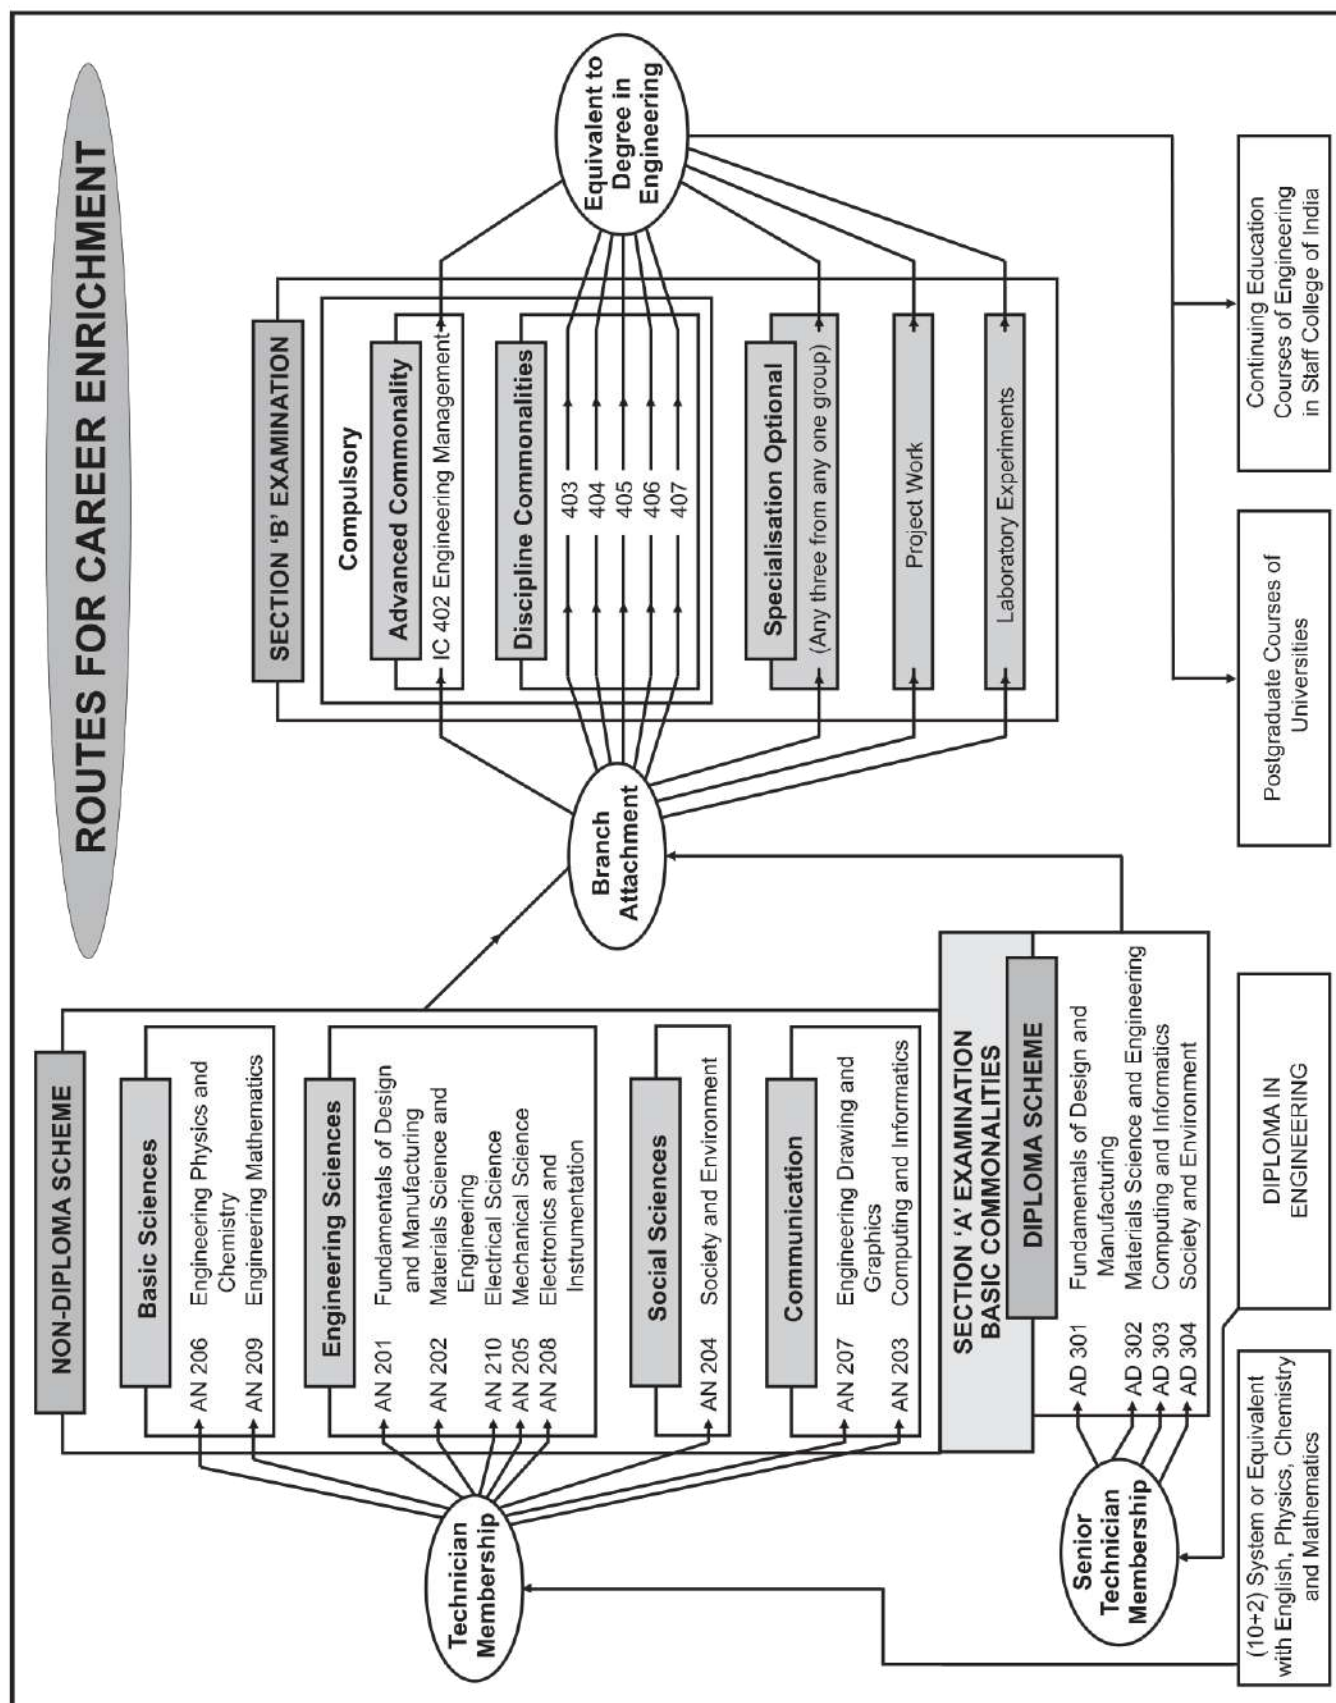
ROUTES FOR CAREER ENRICHMENT

NON-DIPLOMA SCHEME

Basic Sciences

AN 206 Engineering Physics and Chemistry
AN 209 Engineering Mathematics

Engineering Sciences

AN 201 Fundamentals of Design and Manufacturing
AN 202 Materials Science and Engineering
AN 210 Electrical Science
AN 205 Mechanical Science
AN 208 Electronics and Instrumentation

Social Sciences

AN 204 Society and Environment

Communication

AN 207 Engineering Drawing and Graphics
AN 203 Computing and Informatics

SECTION 'A' EXAMINATION BASIC COMMONALITIES

DIPLOMA SCHEME

AD 301 Fundamentals of Design and Manufacturing
AD 302 Materials Science and Engineering
AD 303 Computing and Informatics
AD 304 Society and Environment

Technician Membership

Senior Technician Membership

(10+2) System or Equivalent with English, Physics, Chemistry and Mathematics

DIPLOMA IN ENGINEERING

Branch Attachment

SECTION 'B' EXAMINATION

Compulsory

Advanced Commonality

IC 402 Engineering Management

Discipline Commonalities

403
404
405
406
407

Specialisation Optional

(Any three from any one group)

Project Work

Laboratory Experiments

Equivalent to Degree in Engineering

Postgraduate Courses of Universities

Continuing Education Courses of Engineering in Staff College of India